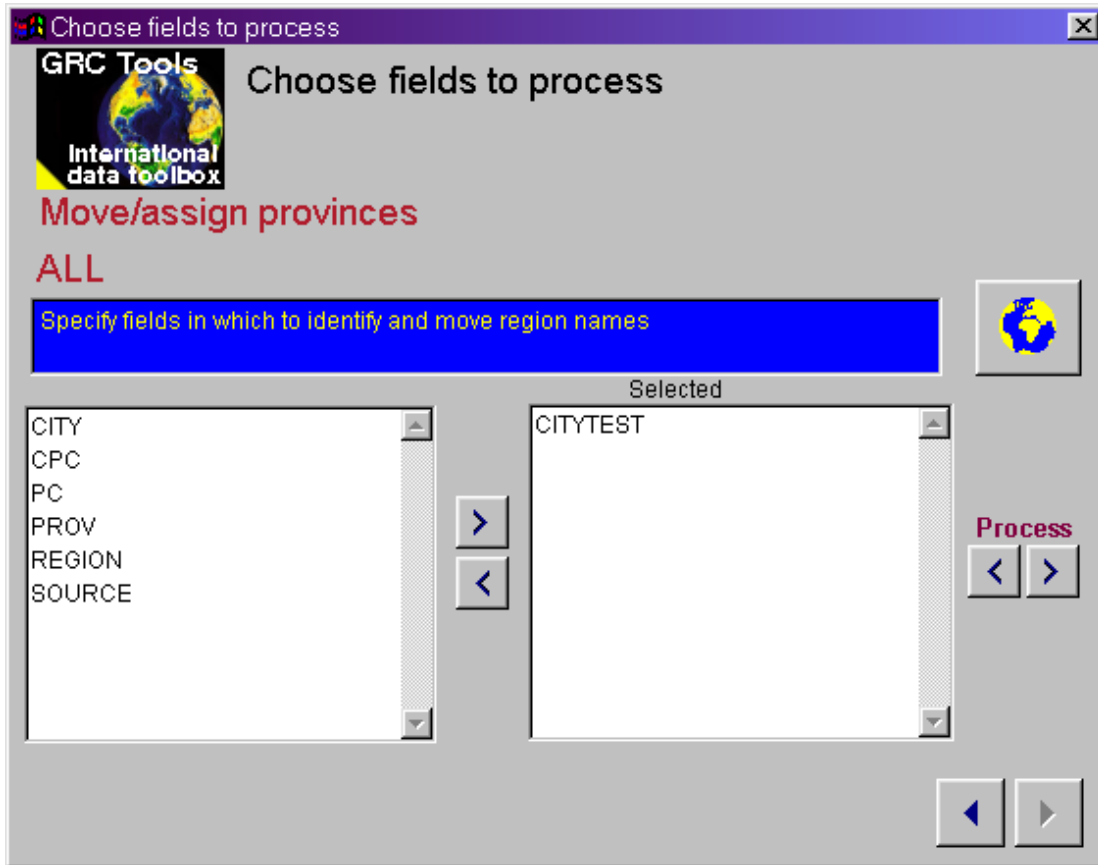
Choose fields to process

GRC Tools
International data toolbox

Choose fields to process

Move/assign provinces

ALL

Specify fields in which to identify and move region names

Selected

CITY
CPC
PC
PROV
REGION
SOURCE

CITYTEST

Process